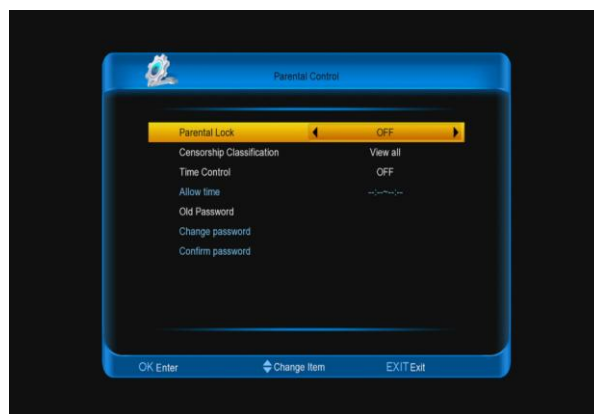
Parental Control

| | |
|---|---|
| Parental Lock | OFF |
| Censorship Classification | View all |
| Time Control | OFF |
| Allow time | --:--~--:-- |
| Old Password | |
| Change password | |
| Confirm password | |

OK Enter  Change Item  EXIT Exit